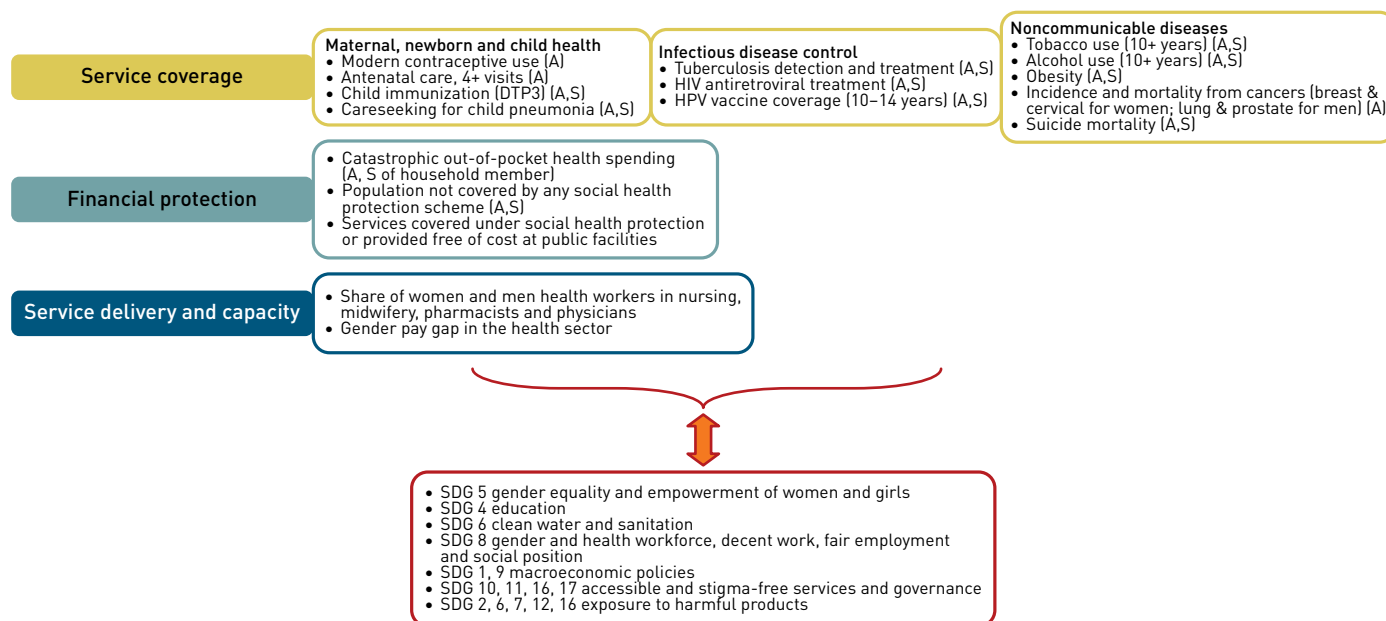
Service coverage

Maternal, newborn and child health
• Modern contraceptive use (A)
• Antenatal care, 4+ visits (A)
• Child immunization (DTP3) (A,S)
• Careseeking for child pneumonia (A,S)

Infectious disease control
• Tuberculosis detection and treatment (A,S)
• HIV antiretroviral treatment (A,S)
• HPV vaccine coverage (10–14 years) (A,S)

Noncommunicable diseases
• Tobacco use (10+ years) (A,S)
• Alcohol use (10+ years) (A,S)
• Obesity (A,S)
• Incidence and mortality from cancers (breast & cervical for women; lung & prostate for men) (A)
• Suicide mortality (A,S)

Financial protection

• Catastrophic out-of-pocket health spending (A, S of household member)
• Population not covered by any social health protection scheme (A,S)
• Services covered under social health protection or provided free of cost at public facilities

Service delivery and capacity

• Share of women and men health workers in nursing, midwifery, pharmacists and physicians
• Gender pay gap in the health sector

• SDG 5 gender equality and empowerment of women and girls
• SDG 4 education
• SDG 6 clean water and sanitation
• SDG 8 gender and health workforce, decent work, fair employment and social position
• SDG 1, 9 macroeconomic policies
• SDG 10, 11, 16, 17 accessible and stigma-free services and governance
• SDG 2, 6, 7, 12, 16 exposure to harmful products